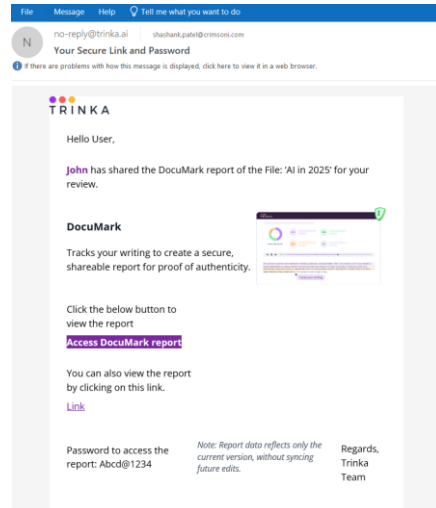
File Message Help Tell me what you want to do

N no-reply@trinka.ai shashank.patel@crimsoni.com

Your Secure Link and Password

If there are problems with how this message is displayed, click here to view it in a web browser.

TRINKA

Hello User,

John has shared the DocuMark report of the File: 'AI in 2025' for your review.

DocuMark

Tracks your writing to create a secure, shareable report for proof of authenticity.

Click the below button to view the report

Access DocuMark report

You can also view the report by clicking on this link.

Link

Password to access the report: Abcd@1234

Note: Report data reflects only the current version, without syncing future edits.

Regards,
Trinka
Team